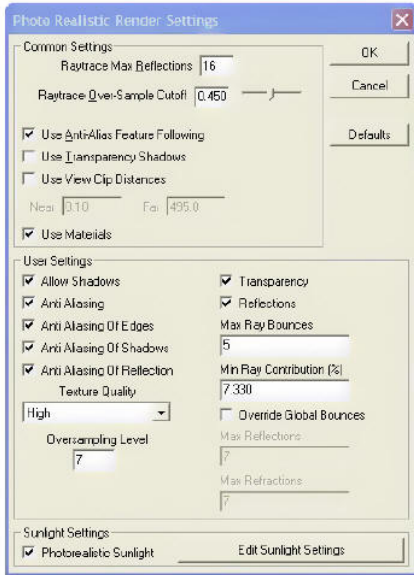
Photo Realistic Render Settings

Common Settings

Raytrace Max Reflections 16

Raytrace Over-Sample Cutoff 0.450

Use Anti-Alias Feature Following

Use Transparency Shadows

Use View Clip Distances

Near 0.10 Far 495.0

Use Materials

OK

Cancel

Defaults

User Settings

Allow Shadows

Anti Aliasing

Anti Aliasing Of Edges

Anti Aliasing Of Shadows

Anti Aliasing Of Reflection

Texture Quality

High

Oversampling Level

7

Transparency

Reflections

Max Ray Bounces

5

Min Ray Contribution (%)

7.330

Override Global Bounces

Max Reflections

7

Max Refractions

7

Sunlight Settings

Photorealistic Sunlight

Edit Sunlight Settings